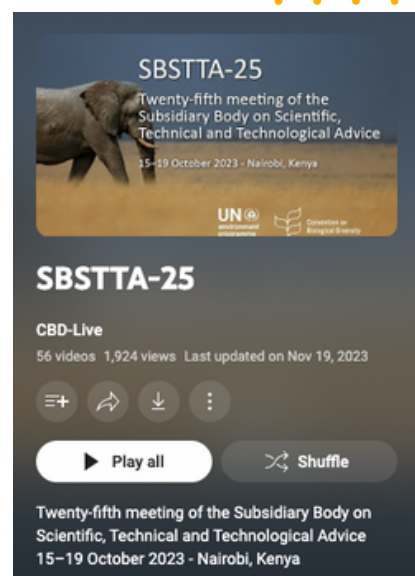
SBSTTA-25

Twenty-fifth meeting of the Subsidiary Body on Scientific, Technical and Technological Advice

15–19 October 2023 - Nairobi, Kenya

UN environment programme

Convention on Biological Diversity

SBSTTA-25

CBD-Live

56 videos 1,924 views Last updated on Nov 19, 2023

Play all

Shuffle

Twenty-fifth meeting of the Subsidiary Body on Scientific, Technical and Technological Advice
15–19 October 2023 - Nairobi, Kenya